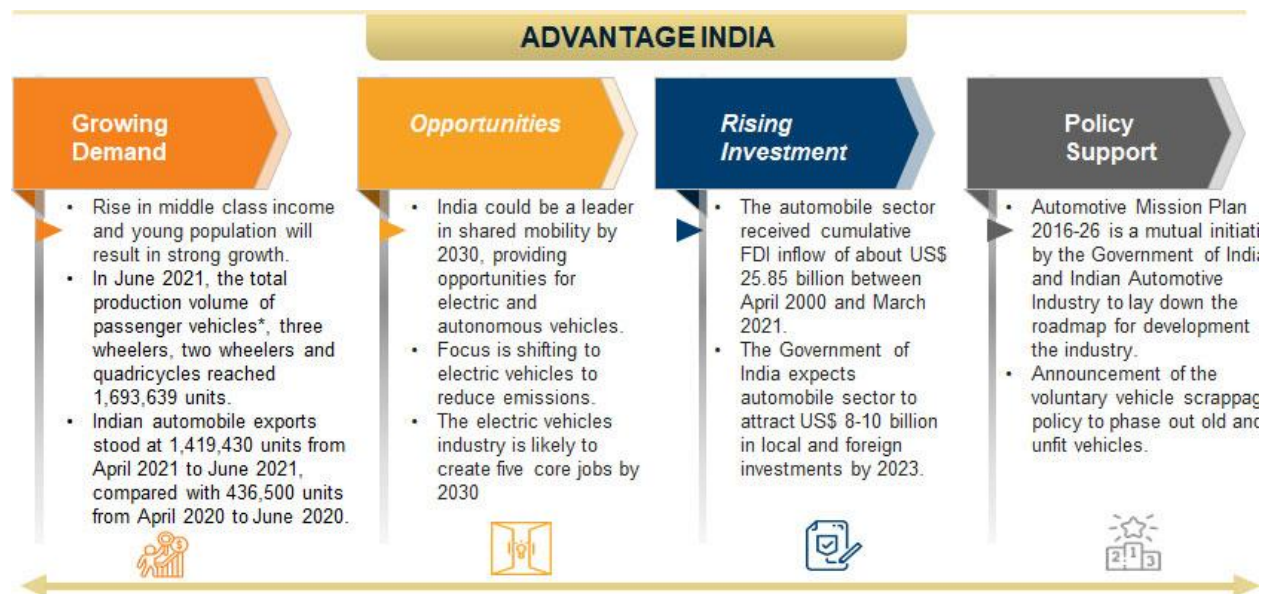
ADVANTAGE INDIA

Growing Demand

- Rise in middle class income and young population will result in strong growth.
- In June 2021, the total production volume of passenger vehicles*, three wheelers, two wheelers and quadricycles reached 1,693,639 units.
- Indian automobile exports stood at 1,419,430 units from April 2021 to June 2021, compared with 436,500 units from April 2020 to June 2020.

Opportunities

- India could be a leader in shared mobility by 2030, providing opportunities for electric and autonomous vehicles.
- Focus is shifting to electric vehicles to reduce emissions.
- The electric vehicles industry is likely to create five core jobs by 2030

Rising Investment

- The automobile sector received cumulative FDI inflow of about US$ 25.85 billion between April 2000 and March 2021.
- The Government of India expects automobile sector to attract US$ 8-10 billion in local and foreign investments by 2023.

Policy Support

- Automotive Mission Plan 2016-26 is a mutual initiati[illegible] by the Government of Indi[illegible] and Indian Automotive Industry to lay down the roadmap for development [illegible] the industry.
- Announcement of the voluntary vehicle scrappag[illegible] policy to phase out old an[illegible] unfit vehicles.

2 1 3